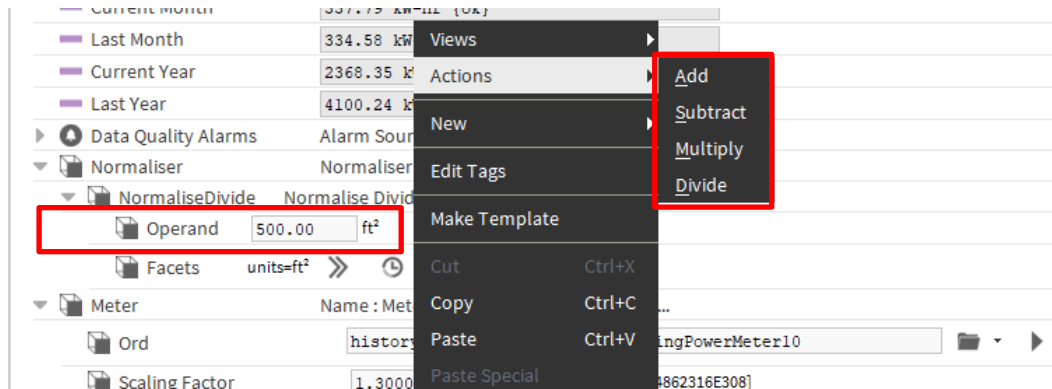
Current Month 337.79 kW-hr {ok}
Last Month 334.58 kW
Current Year 2368.35 k
Last Year 4100.24 k
Data Quality Alarms Alarm Sour
Normaliser Normaliser
NormaliseDivide Normalise Divid
Operand 500.00 ft²
Facets units=ft²
Meter Name : Met
Ord history ingPowerMeter10
Scaling Factor 1.3000 4862316E308]

Views
Actions
New
Edit Tags
Make Template
Cut Ctrl+X
Copy Ctrl+C
Paste Ctrl+V
Paste Special

Add
Subtract
Multiply
Divide